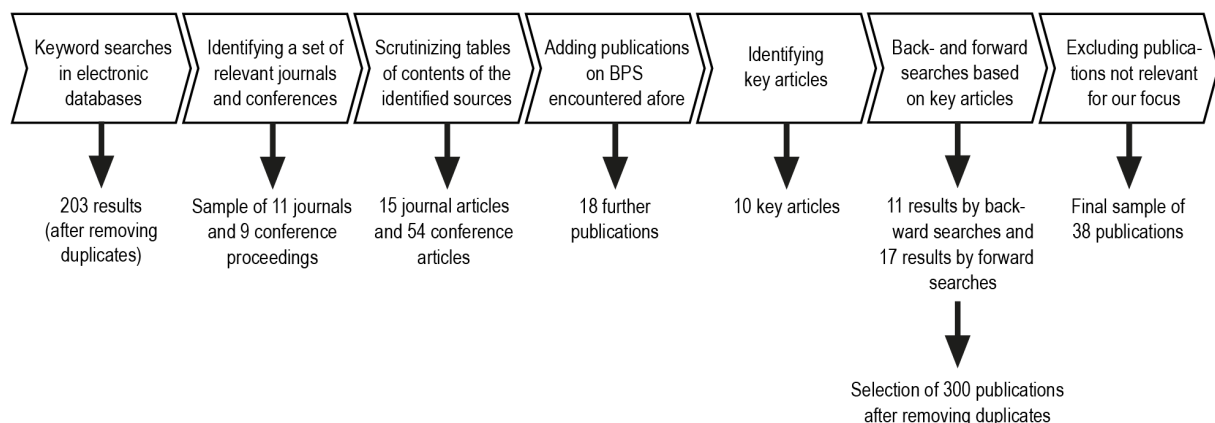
Keyword searches in electronic databases

203 results (after removing duplicates)

Identifying a set of relevant journals and conferences

Sample of 11 journals and 9 conference proceedings

Scrutinizing tables of contents of the identified sources

15 journal articles and 54 conference articles

Adding publications on BPS encountered afore

18 further publications

Identifying key articles

10 key articles

Back- and forward searches based on key articles

11 results by backward searches and 17 results by forward searches

Selection of 300 publications after removing duplicates

Excluding publications not relevant for our focus

Final sample of 38 publications